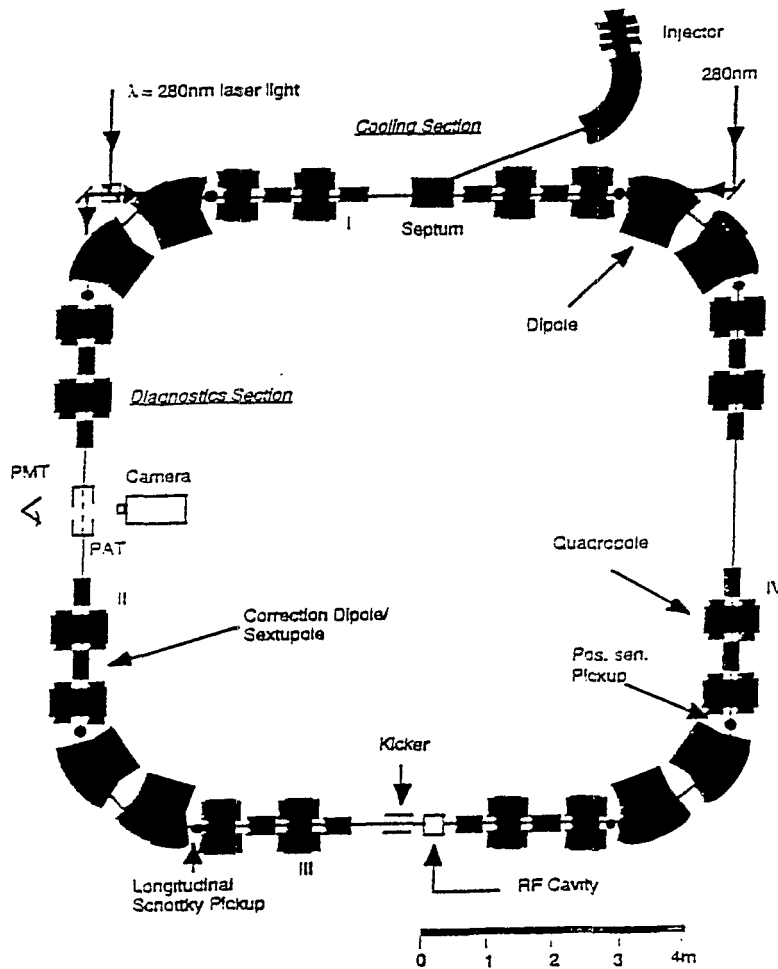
Injector

$\lambda$ = 280nm laser light

280nm

Cooling Section

I

Septum

Dipole

Diagnostics Section

PMT

Camera

PAT

Quacrcoole

IV

II

Correction Dipole/ Sextupole

Pos. sen. Pickup

Kicker

III

Longitudinal Schottky Pickup

RF Cavity

0 1 2 3 4m